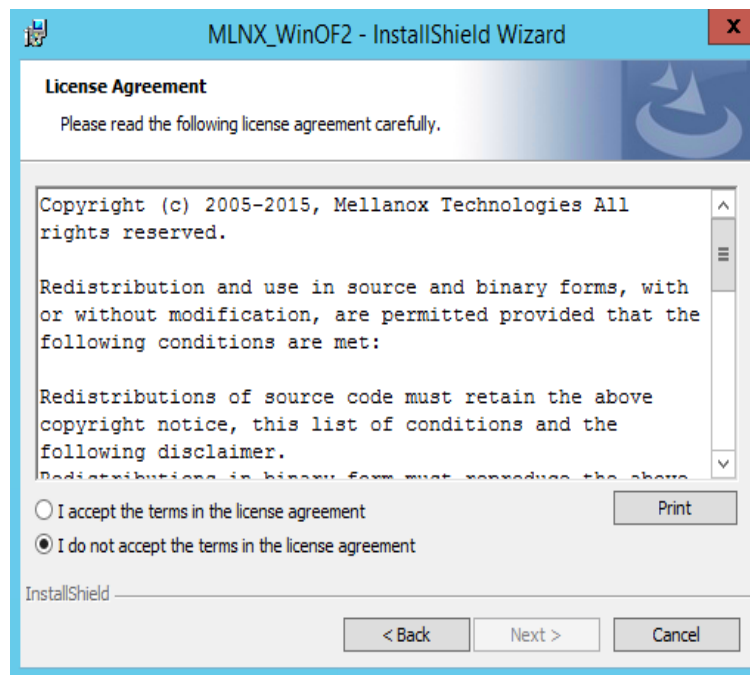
MLNX_WinOF2 - InstallShield Wizard

X

License Agreement

Please read the following license agreement carefully.

Copyright (c) 2005-2015, Mellanox Technologies All rights reserved.

Redistribution and use in source and binary forms, with or without modification, are permitted provided that the following conditions are met:

Redistributions of source code must retain the above copyright notice, this list of conditions and the following disclaimer.

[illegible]

I accept the terms in the license agreement

Print

I do not accept the terms in the license agreement

InstallShield

< Back

Next >

Cancel